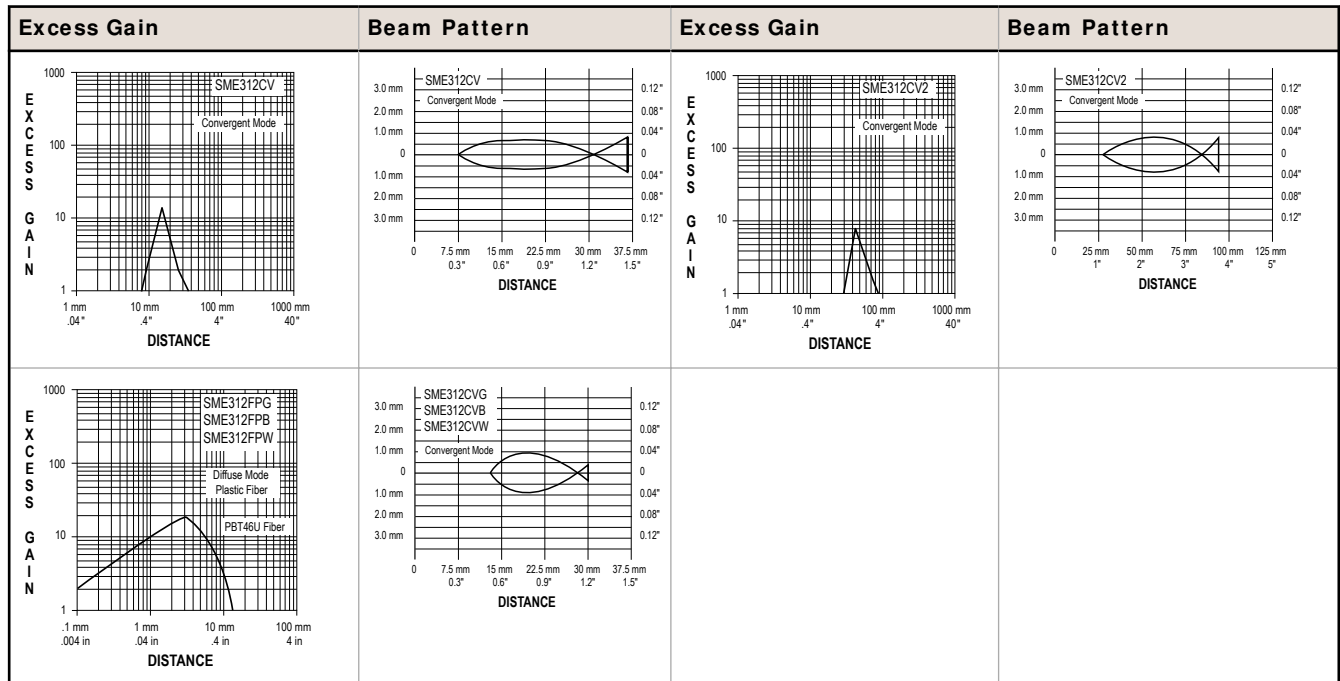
| Excess Gain | Beam Pattern | Excess Gain | Beam Pattern |
|---|---|---|---|
| 1000 SME312CV Convergent Mode 100 10 1 EXCESS GAIN 1 mm .04" 10 mm .4" 100 mm 4" 1000 mm 40" DISTANCE | SME312CV Convergent Mode 3.0 mm 2.0 mm 1.0 mm 0 1.0 mm 2.0 mm 3.0 mm 0.12" 0.08" 0.04" 0 0.04" 0.08" 0.12" 0 7.5 mm 0.3" 15 mm 0.6" 22.5 mm 0.9" 30 mm 1.2" 37.5 mm 1.5" DISTANCE | 1000 SME312CV2 Convergent Mode 100 10 1 EXCESS GAIN 1 mm .04" 10 mm .4" 100 mm 4" 1000 mm 40" DISTANCE | SME312CV2 Convergent Mode 3.0 mm 2.0 mm 1.0 mm 0 1.0 mm 2.0 mm 3.0 mm 0.12" 0.08" 0.04" 0 0.04" 0.08" 0.12" 0 25 mm 1" 50 mm 2" 75 mm 3" 100 mm 4" 125 mm 5" DISTANCE |
| 1000 SME312FPG SME312FPB SME312FPW Diffuse Mode Plastic Fiber PBT46U Fiber 100 10 1 EXCESS GAIN .1 mm .004 in 1 mm .04 in 10 mm .4 in 100 mm 4 in DISTANCE | SME312CVG SME312CVB SME312CVW Convergent Mode 3.0 mm 2.0 mm 1.0 mm 0 1.0 mm 2.0 mm 3.0 mm 0.12" 0.08" 0.04" 0 0.04" 0.08" 0.12" 0 7.5 mm 0.3" 15 mm 0.6" 22.5 mm 0.9" 30 mm 1.2" 37.5 mm 1.5" DISTANCE | | |